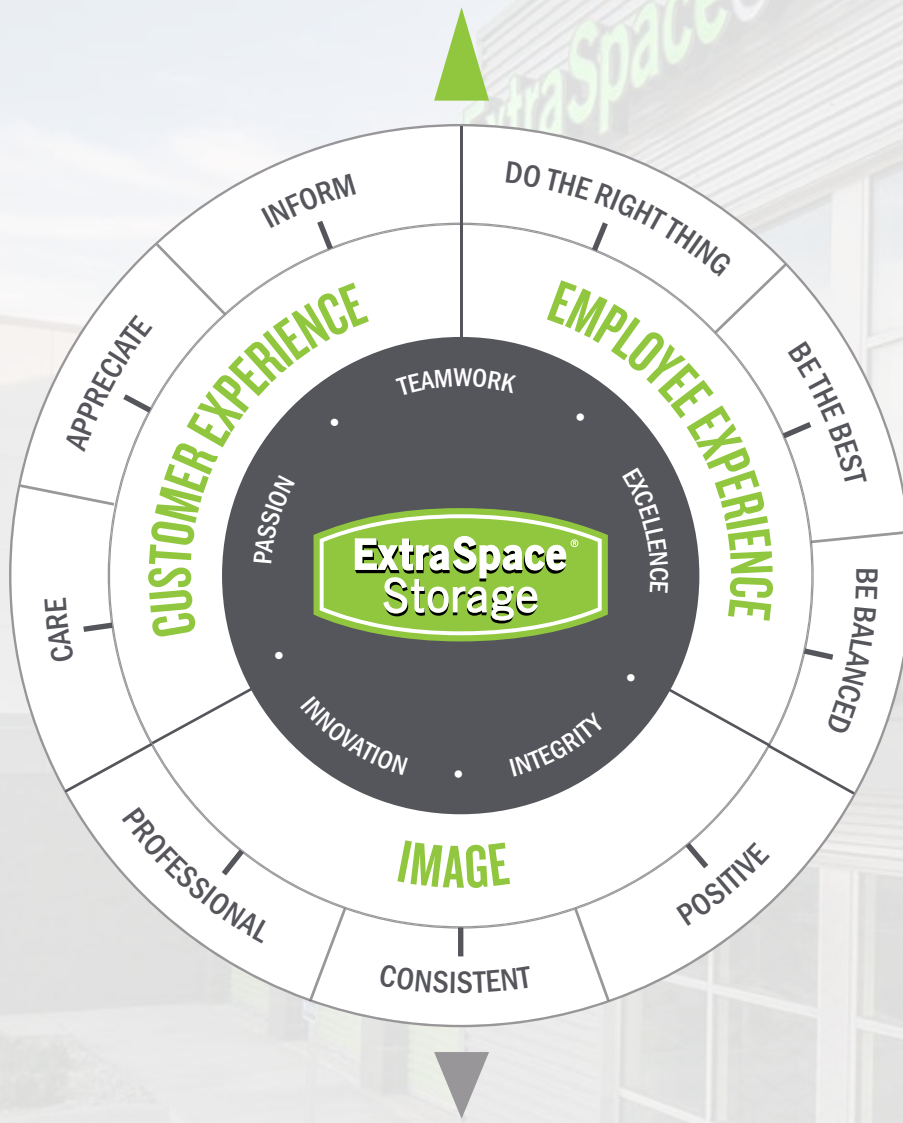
ExtraSpace

INFORM
DO THE RIGHT THING
APPRECIATE
BE THE BEST
CARE
BE BALANCED
PROFESSIONAL
CONSISTENT
POSITIVE

CUSTOMER EXPERIENCE
EMPLOYEE EXPERIENCE
IMAGE

TEAMWORK
EXCELLENCE
INTEGRITY
INNOVATION
PASSION

ExtraSpace® Storage